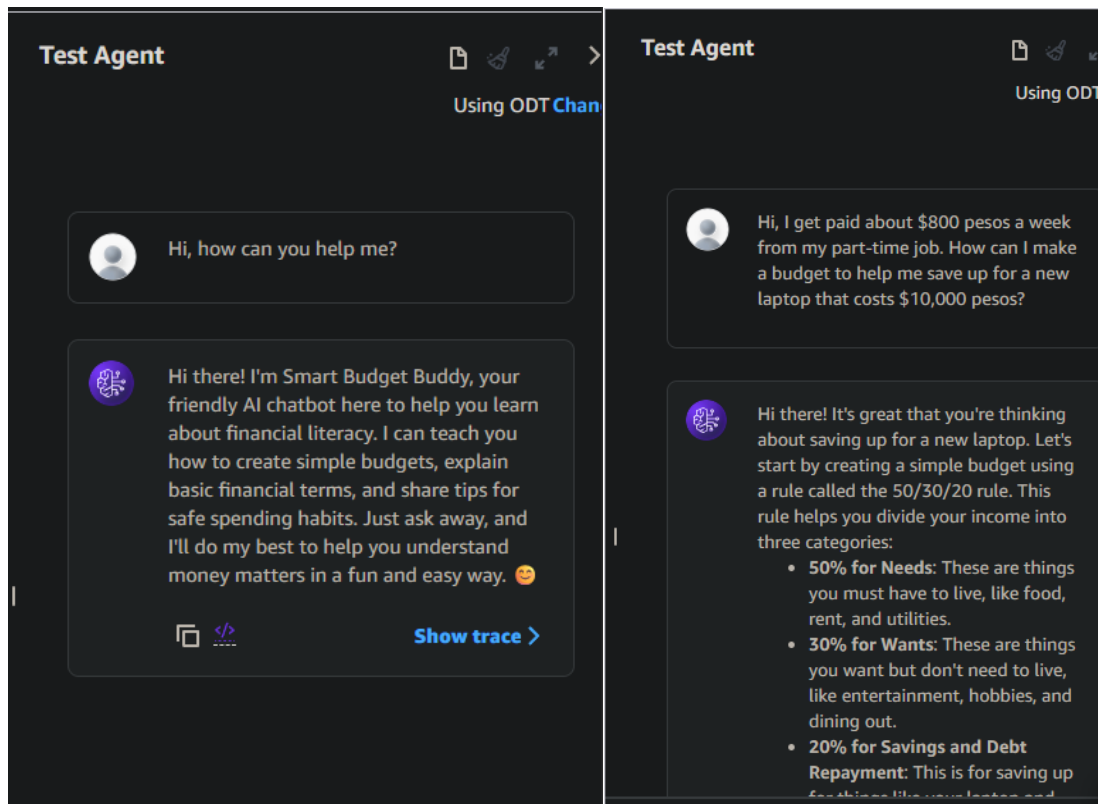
Test Agent

Using ODT Chan

Hi, how can you help me?

Hi there! I'm Smart Budget Buddy, your friendly AI chatbot here to help you learn about financial literacy. I can teach you how to create simple budgets, explain basic financial terms, and share tips for safe spending habits. Just ask away, and I'll do my best to help you understand money matters in a fun and easy way. 😊

Show trace

Test Agent

Using ODT

Hi, I get paid about $800 pesos a week from my part-time job. How can I make a budget to help me save up for a new laptop that costs $10,000 pesos?

Hi there! It's great that you're thinking about saving up for a new laptop. Let's start by creating a simple budget using a rule called the 50/30/20 rule. This rule helps you divide your income into three categories:

- **50% for Needs**: These are things you must have to live, like food, rent, and utilities.
- **30% for Wants**: These are things you want but don't need to live, like entertainment, hobbies, and dining out.
- **20% for Savings and Debt Repayment**: This is for saving up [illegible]